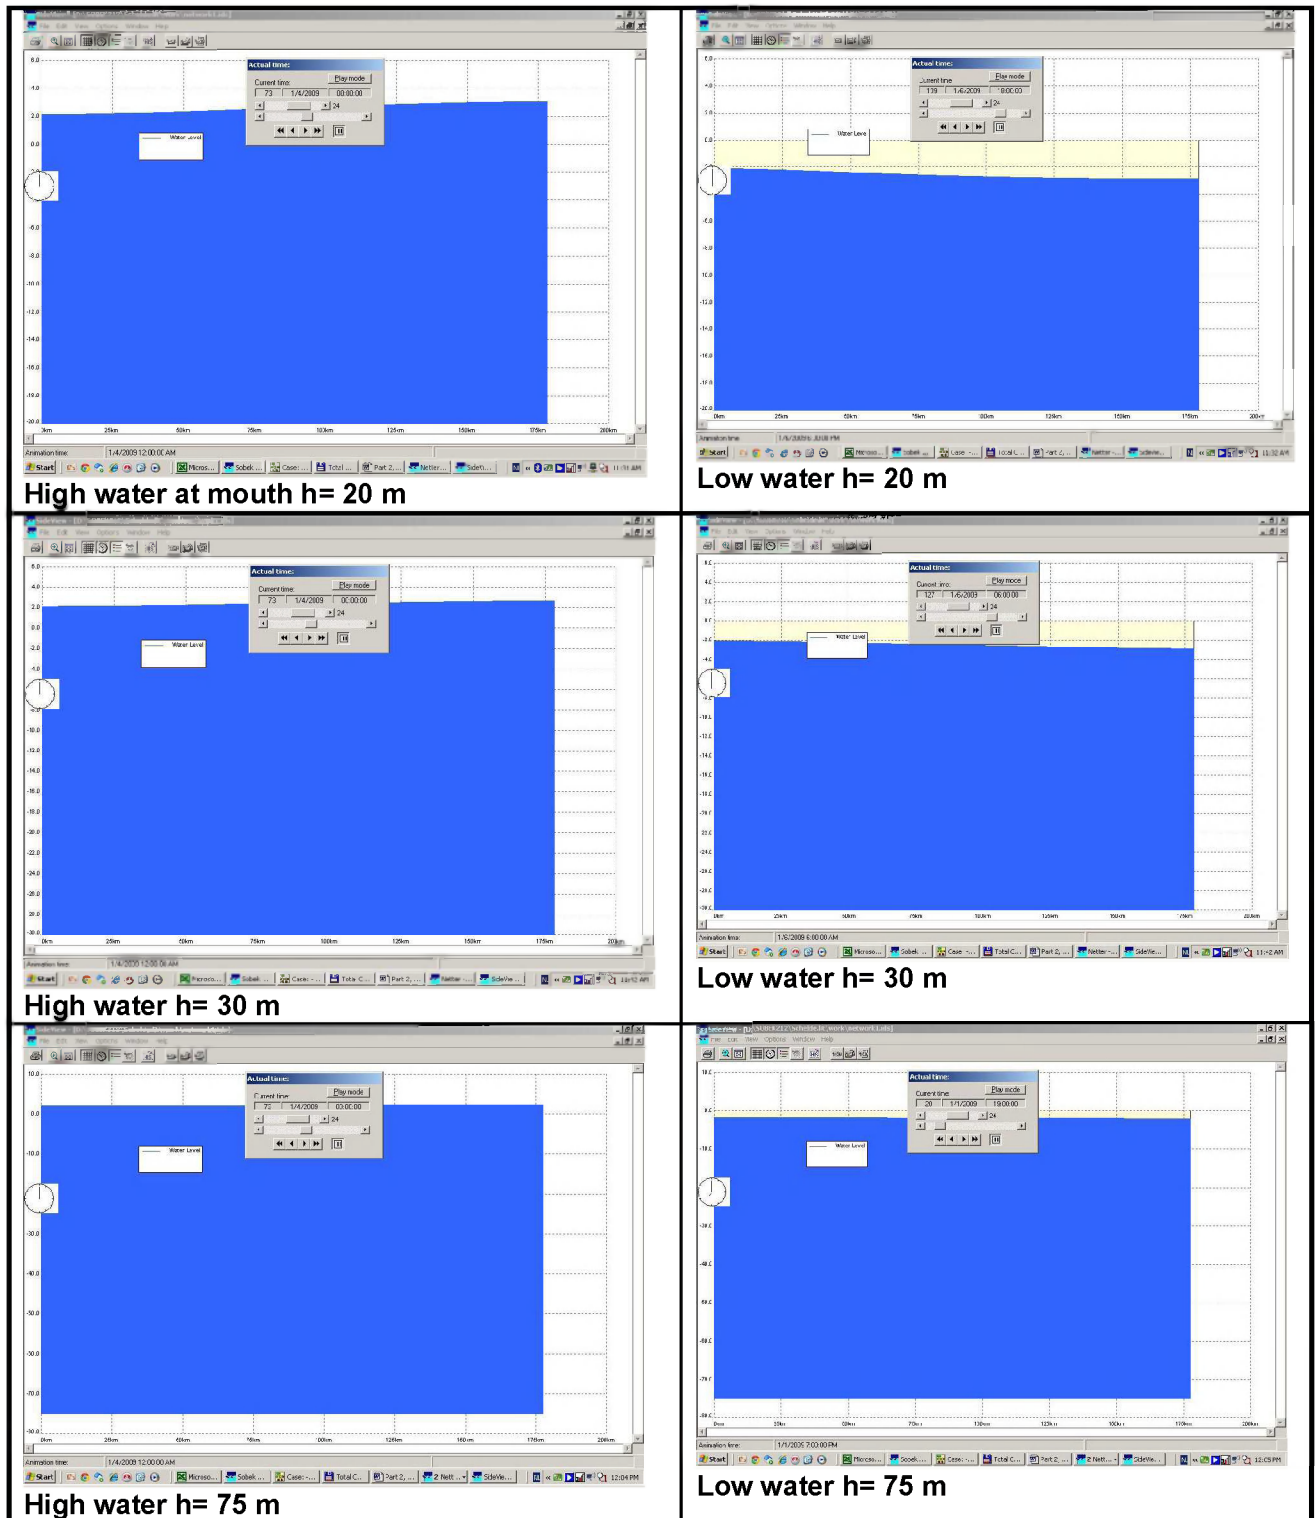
Actual time:
Current time:
Play mode
73
1/4/2009
00:00:00
24
Water Level
Animation time: 1/4/2009 12:00:00 AM
Start
High water at mouth h= 20 m

Actual time:
Current time
Play mode
139
1/6/2009
18:00:00
24
Water Level
Low water h= 20 m

Actual time:
Current time:
Play mode
73
1/4/2009
00:00:00
24
Water Level
Start
High water h= 30 m

Actual time:
Current time:
Play mode
127
1/6/2009
06:00:00
24
Water Level
Animation time: 1/6/2009 6:00:00 AM
Start
Low water h= 30 m

Actual time:
Current time
Play mode
72
1/4/2009
00:00:00
24
Water Level
Animation time: 1/4/2009 12:00:00 AM
Start
High water h= 75 m

Actual time:
Current time
Play mode
20
1/1/2009
19:00:00
24
Water Level
Animation time: 1/1/2009 7:00:00 PM
Start
Low water h= 75 m